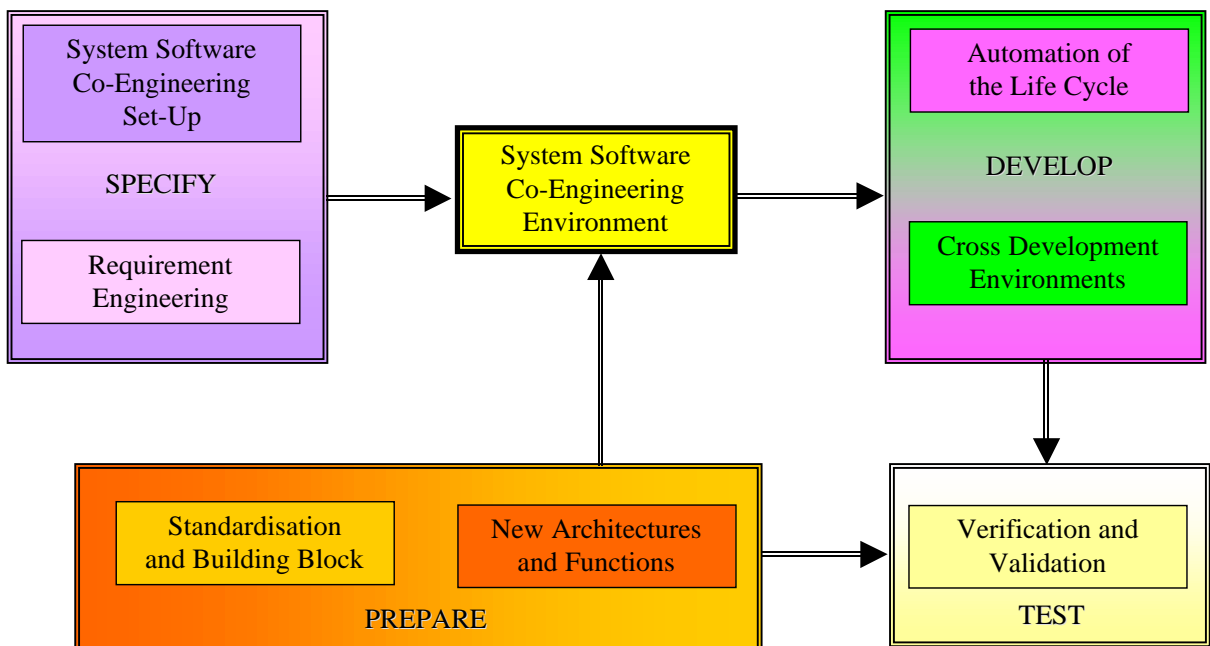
System Software Co-Engineering Set-Up

SPECIFY

Requirement Engineering

System Software Co-Engineering Environment

Automation of the Life Cycle

DEVELOP

Cross Development Environments

Standardisation and Building Block

New Architectures and Functions

PREPARE

Verification and Validation

TEST